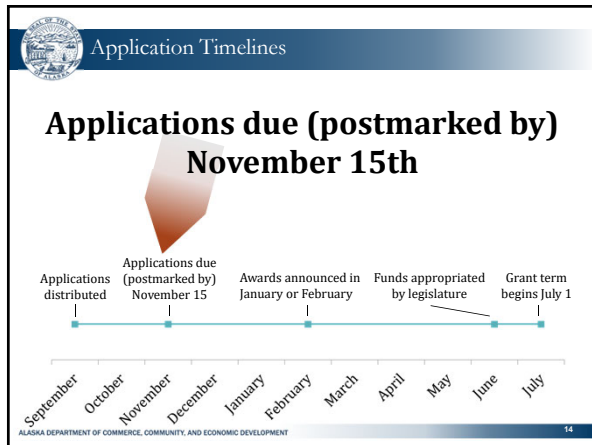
Application Timelines

Applications due (postmarked by) November 15th

Applications distributed

Applications due (postmarked by) November 15

Awards announced in January or February

Funds appropriated by legislature

Grant term begins July 1

September
October
November
December
January
February
March
April
May
June
July

ALASKA DEPARTMENT OF COMMERCE, COMMUNITY, AND ECONOMIC DEVELOPMENT

14